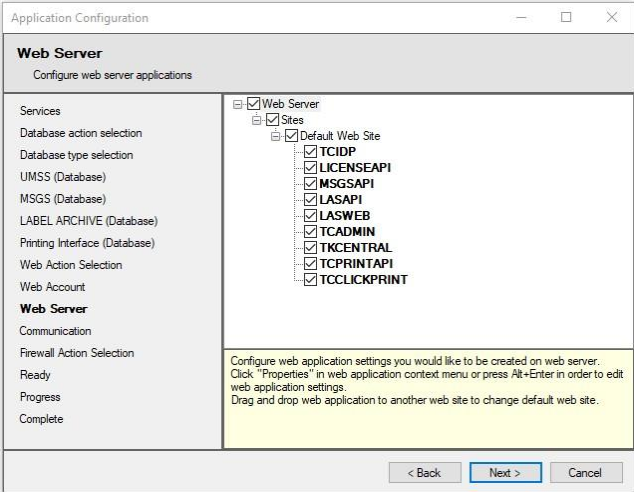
Application Configuration

Web Server
Configure web server applications

Services
Database action selection
Database type selection
UMSS (Database)
MSGS (Database)
LABEL ARCHIVE (Database)
Printing Interface (Database)
Web Action Selection
Web Account
Web Server
Communication
Firewall Action Selection
Ready
Progress
Complete

Web Server
Sites
Default Web Site
TCIDP
LICENSEAPI
MSGSAPI
LASAPI
LASWEB
TCADMIN
TKCENTRAL
TCPRINTAPI
TCCLICKPRINT

Configure web application settings you would like to be created on web server. Click "Properties" in web application context menu or press Alt+Enter in order to edit web application settings.
Drag and drop web application to another web site to change default web site.

< Back
Next >
Cancel